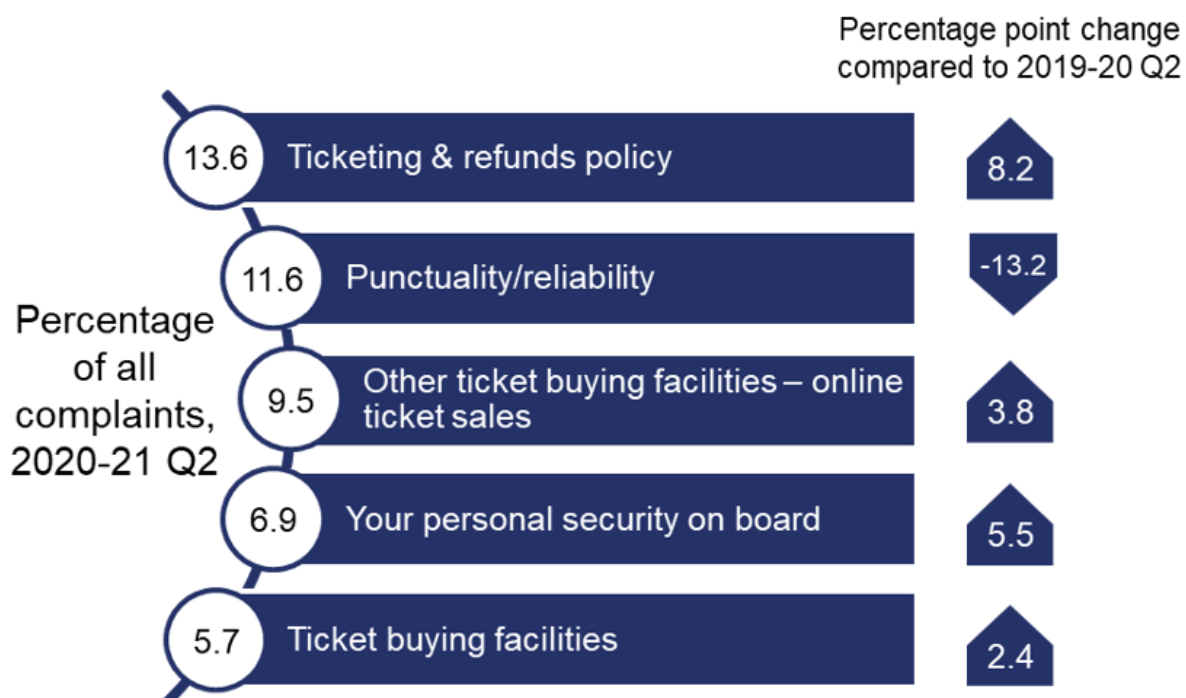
Percentage point change compared to 2019-20 Q2

Percentage of all complaints, 2020-21 Q2

13.6 Ticketing & refunds policy 8.2

11.6 Punctuality/reliability -13.2

9.5 Other ticket buying facilities – online ticket sales 3.8

6.9 Your personal security on board 5.5

5.7 Ticket buying facilities 2.4